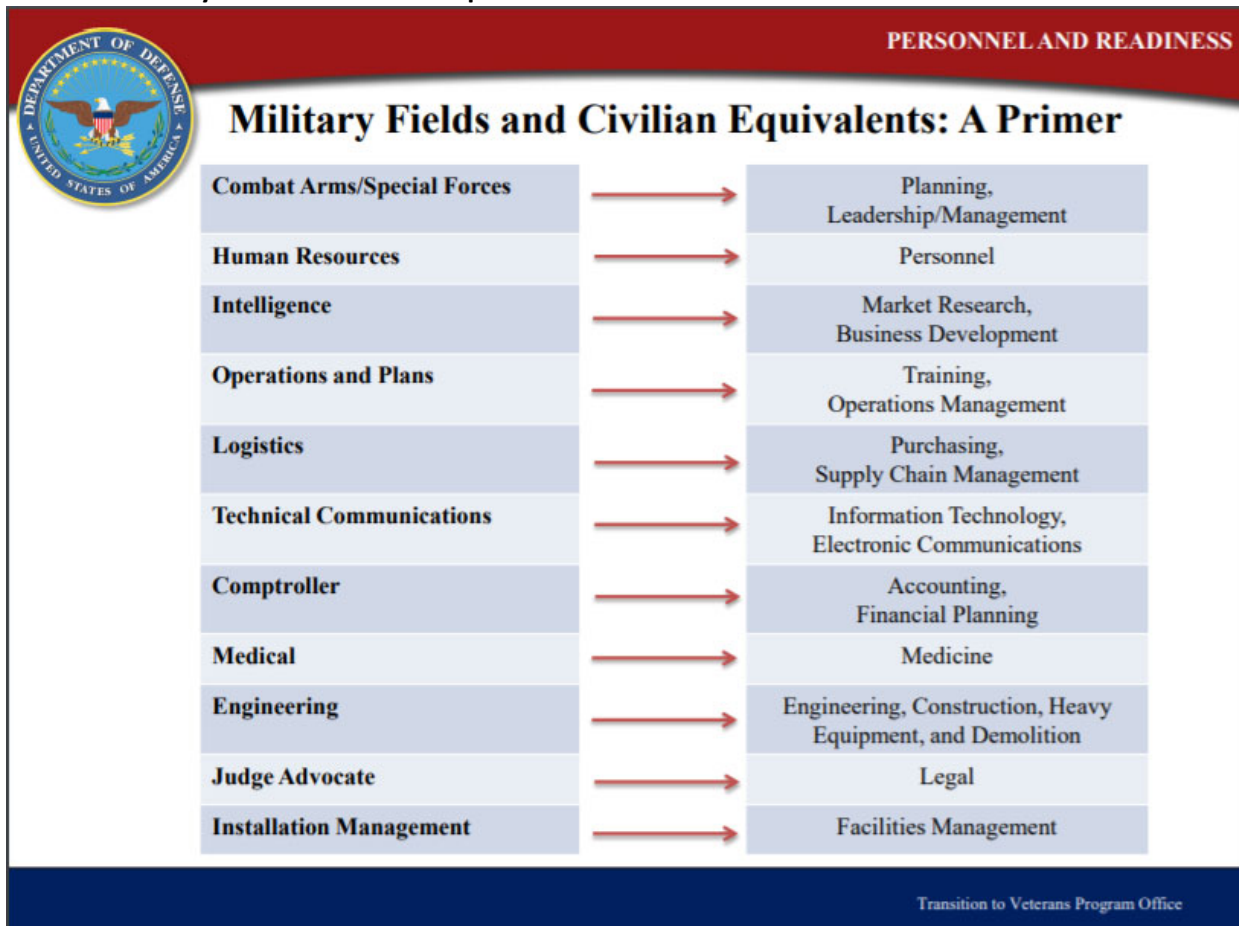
DEPARTMENT OF DEFENSE
UNITED STATES OF AMERICA

PERSONNEL AND READINESS

Military Fields and Civilian Equivalents: A Primer

| Military Field | | Civilian Equivalent |
|---|---|---|
| Combat Arms/Special Forces | → | Planning, Leadership/Management |
| Human Resources | → | Personnel |
| Intelligence | → | Market Research, Business Development |
| Operations and Plans | → | Training, Operations Management |
| Logistics | → | Purchasing, Supply Chain Management |
| Technical Communications | → | Information Technology, Electronic Communications |
| Comptroller | → | Accounting, Financial Planning |
| Medical | → | Medicine |
| Engineering | → | Engineering, Construction, Heavy Equipment, and Demolition |
| Judge Advocate | → | Legal |
| Installation Management | → | Facilities Management |

Transition to Veterans Program Office